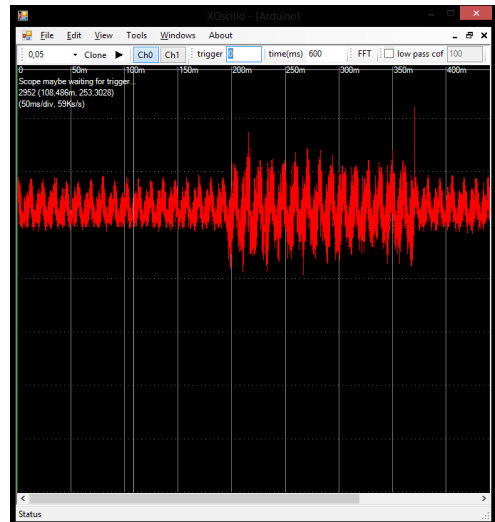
XOscillo - [Arduino]

File Edit View Tools Windows About

0,05 Clone ▶ Ch0 Ch1 trigger 0 time(ms) 600 FFT low pass cof 100

0 50m 100m 150m 200m 250m 300m 350m 400m

Scope maybe waiting for trigger...
2952 (108,486m, 253,3028)
(50ms/div, 59Ks/s)

Status